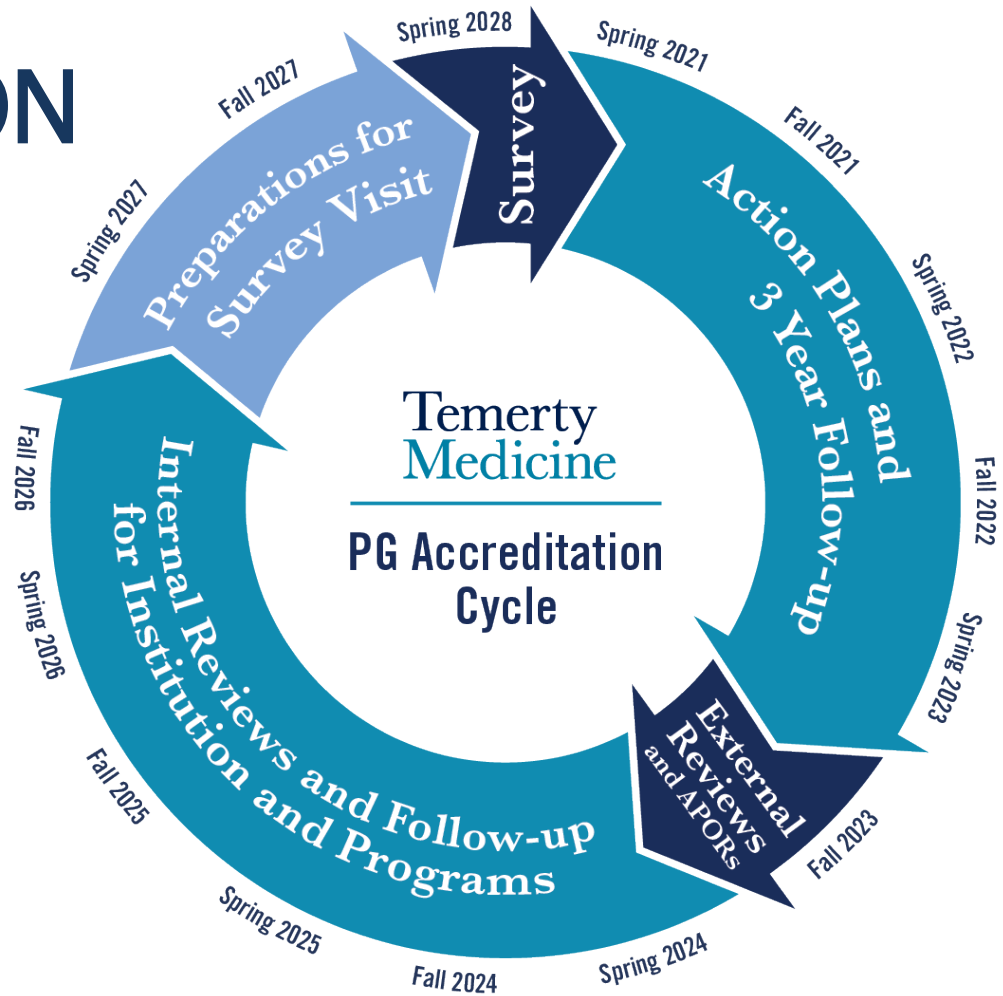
ON

Spring 2028

Survey

Spring 2021

Fall 2021

Action Plans and 3 Year Follow-up

Spring 2022

Fall 2022

Spring 2023

External Reviews and APORs

Fall 2023

Spring 2024

Fall 2024

Spring 2025

Fall 2025

Internal Reviews and Follow-up for Institution and Programs

Spring 2026

Fall 2026

Spring 2027

Preparations for Survey Visit

Fall 2027

Temerty Medicine

PG Accreditation Cycle